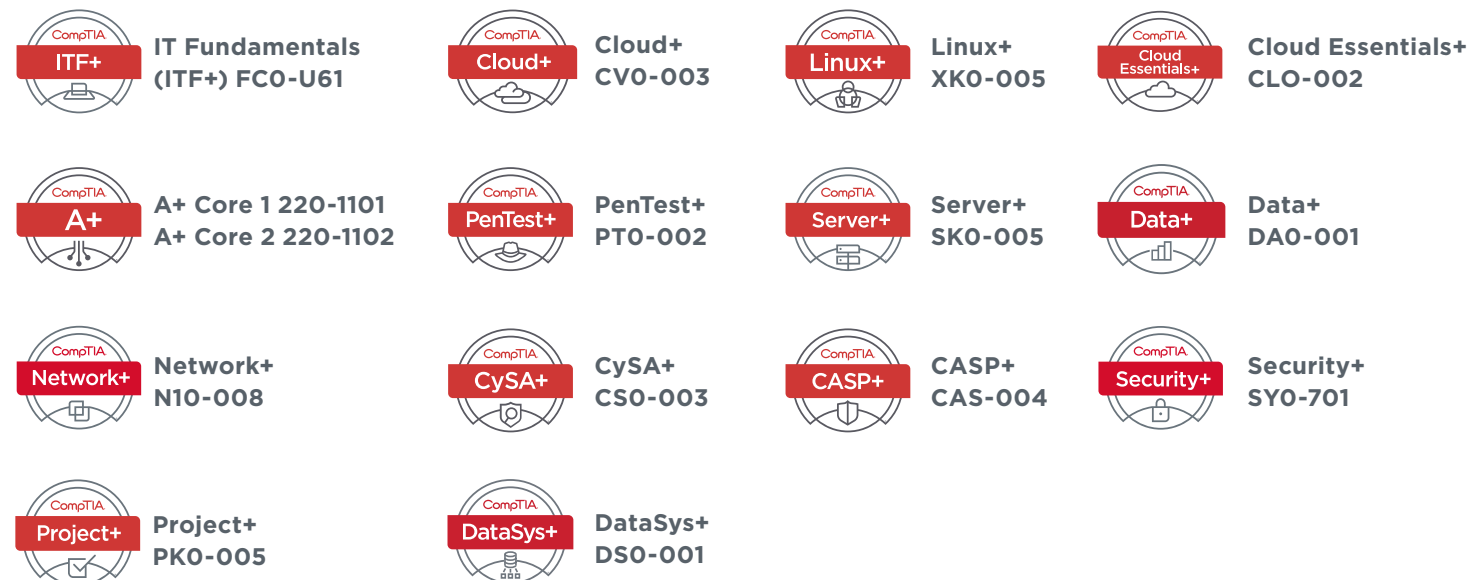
CompTIA
ITF+
IT Fundamentals (ITF+) FC0-U61

CompTIA
Cloud+
Cloud+ CV0-003

CompTIA
Linux+
Linux+ XK0-005

CompTIA
Cloud Essentials+
Cloud Essentials+ CLO-002

CompTIA
A+
A+ Core 1 220-1101
A+ Core 2 220-1102

CompTIA
PenTest+
PenTest+ PT0-002

CompTIA
Server+
Server+ SK0-005

CompTIA
Data+
Data+ DA0-001

CompTIA
Network+
Network+ N10-008

CompTIA
CySA+
CySA+ CS0-003

CompTIA
CASP+
CASP+ CAS-004

CompTIA
Security+
Security+ SY0-701

CompTIA
Project+
Project+ PK0-005

CompTIA
DataSys+
DataSys+ DS0-001